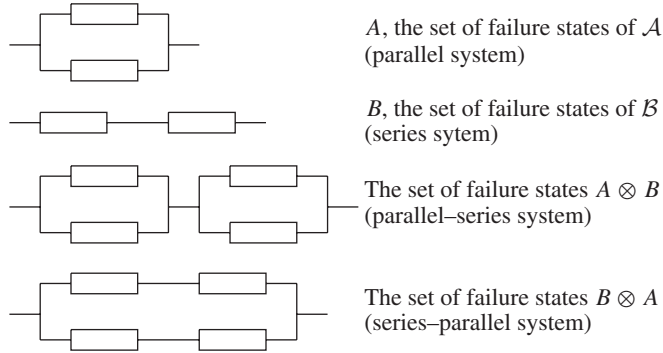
$A$, the set of failure states of $\mathcal{A}$ (parallel system)

$B$, the set of failure states of $\mathcal{B}$ (series sytem)

The set of failure states $A \otimes B$ (parallel–series system)

The set of failure states $B \otimes A$ (series–parallel system)